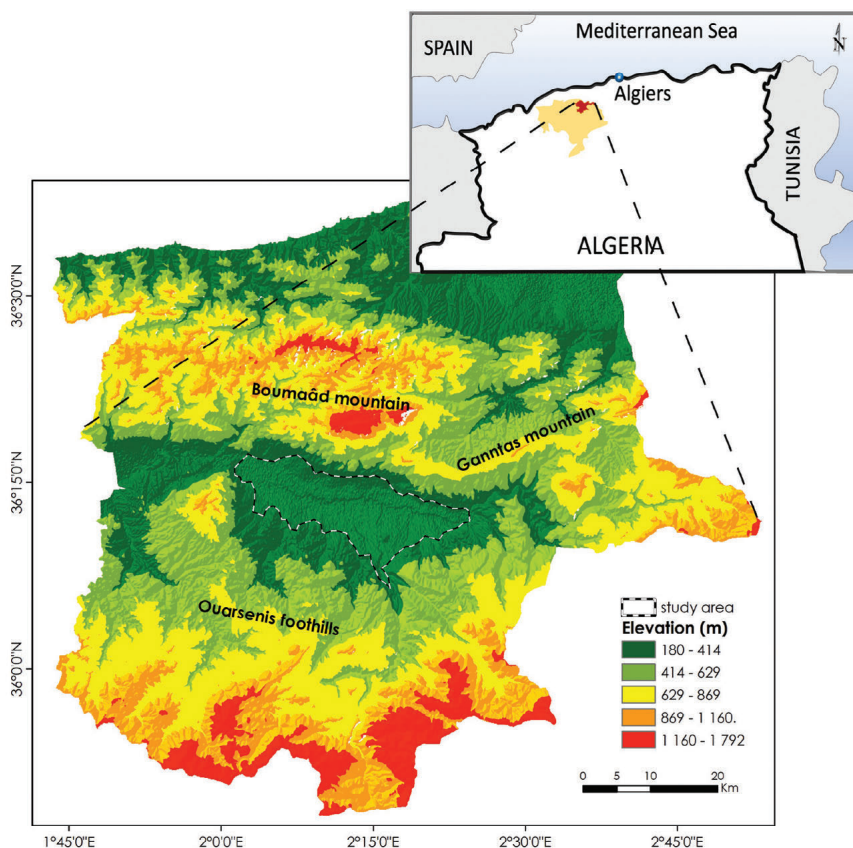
SPAIN

Mediterranean Sea

N

Algiers

TUNISIA

ALGERIA

36°30'0"N

36°15'0"N

36°0'0"N

Boumaâd mountain

Ganntas mountain

Ouarsenis foothills

study area

Elevation (m)

180 - 414

414 - 629

629 - 869

869 - 1 160.

1 160 - 1 792

0 5 10 20 Km

1°45'0"E

2°0'0"E

2°15'0"E

2°30'0"E

2°45'0"E